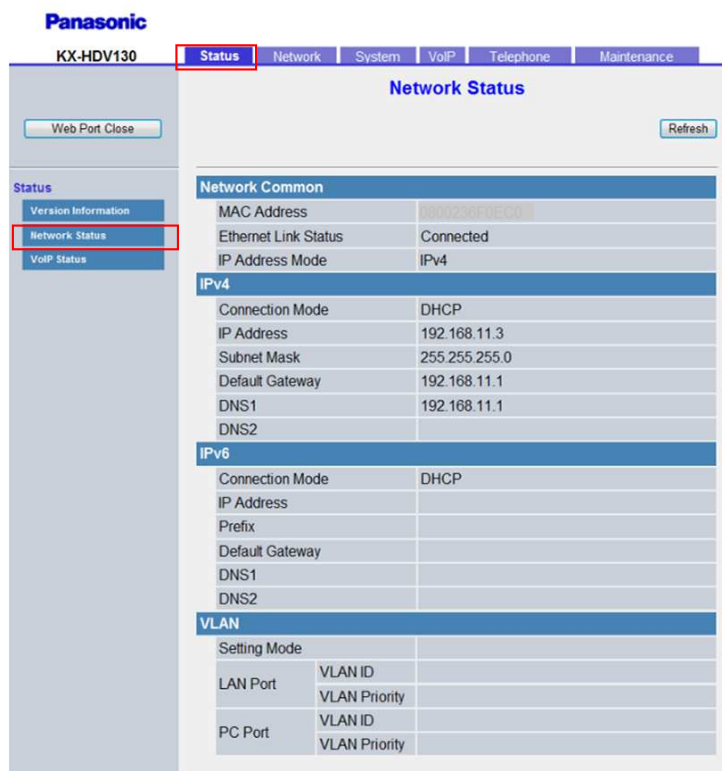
Panasonic

KX-HDV130

Status | Network | System | VoIP | Telephone | Maintenance

Network Status

Web Port Close

Refresh

Status
Version Information
Network Status
VoIP Status

| Network Common | | |
|---|---|---|
| MAC Address | | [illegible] |
| Ethernet Link Status | | Connected |
| IP Address Mode | | IPv4 |
| IPv4 | | |
| Connection Mode | | DHCP |
| IP Address | | 192.168.11.3 |
| Subnet Mask | | 255.255.255.0 |
| Default Gateway | | 192.168.11.1 |
| DNS1 | | 192.168.11.1 |
| DNS2 | | |
| IPv6 | | |
| Connection Mode | | DHCP |
| IP Address | | |
| Prefix | | |
| Default Gateway | | |
| DNS1 | | |
| DNS2 | | |
| VLAN | | |
| Setting Mode | | |
| LAN Port | VLAN ID | |
| | VLAN Priority | |
| PC Port | VLAN ID | |
| | VLAN Priority | |